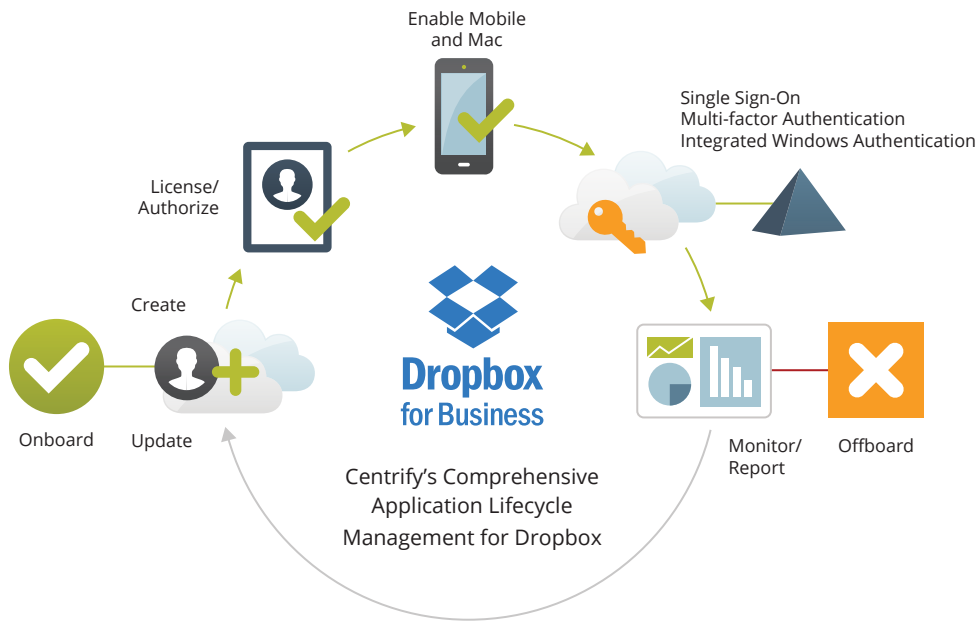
Enable Mobile and Mac

Single Sign-On
Multi-factor Authentication
Integrated Windows Authentication

License/ Authorize

Create

Onboard

Update

Dropbox for Business

Monitor/ Report

Offboard

Centrify's Comprehensive Application Lifecycle Management for Dropbox